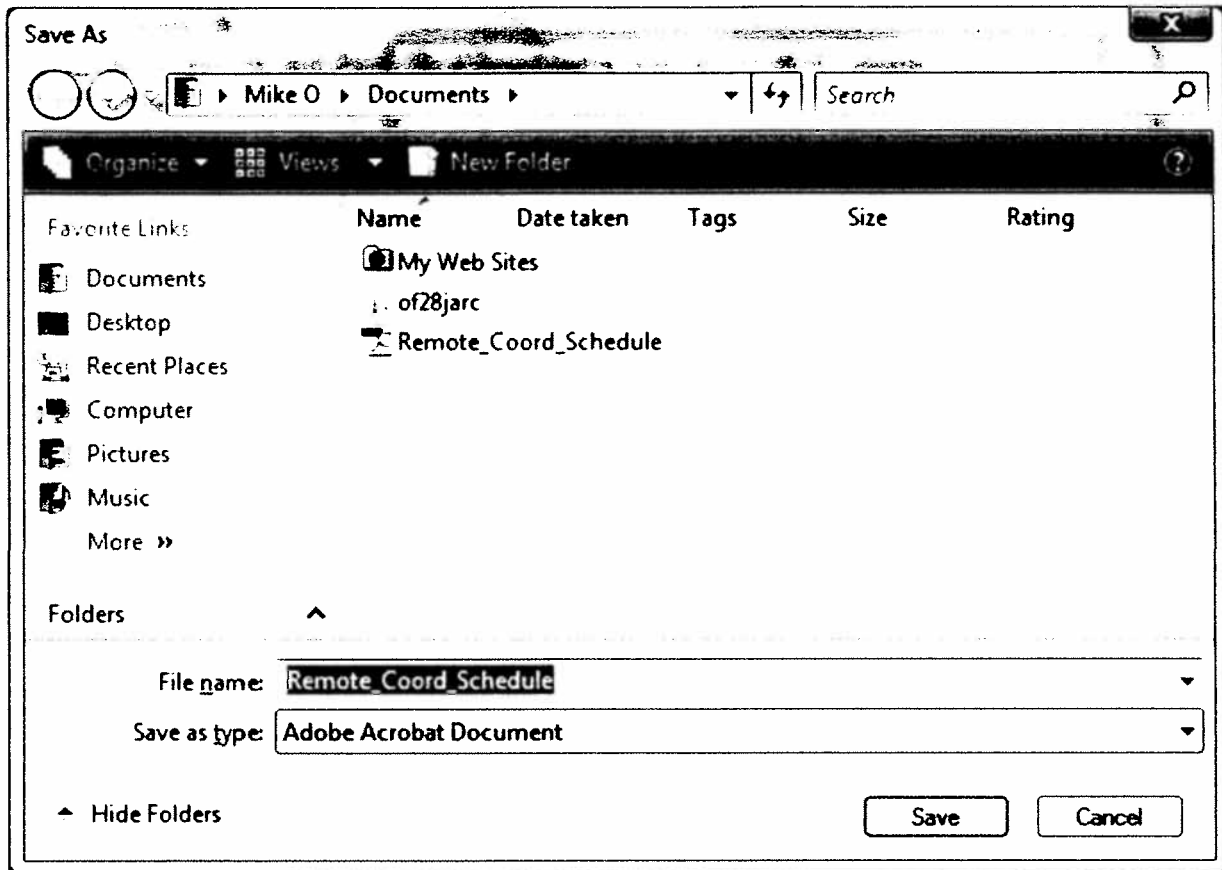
Save As

Mike O ▸ Documents ▸

Search

Organize ▾ Views ▾ New Folder

Favorite Links

Documents

Desktop

Recent Places

Computer

Pictures

Music

More »

| Name | Date taken | Tags | Size | Rating |
|---|---|---|---|---|
| My Web Sites | | | | |
| of28jarc | | | | |
| Remote_Coord_Schedule | | | | |

Folders

File name: Remote_Coord_Schedule

Save as type: Adobe Acrobat Document

Hide Folders

Save

Cancel